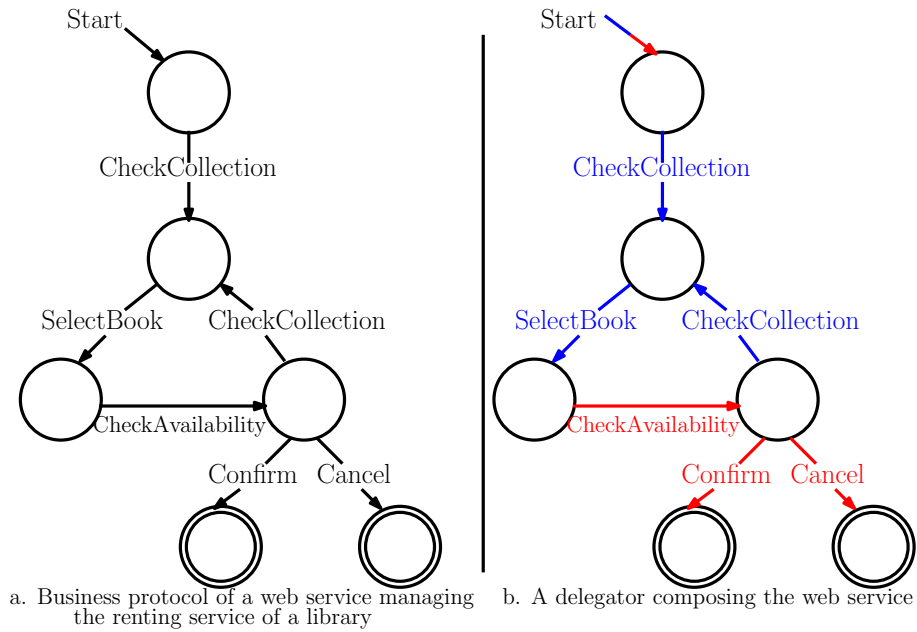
Start

CheckCollection

SelectBook

CheckCollection

CheckAvailability

Confirm

Cancel

a. Business protocol of a web service managing the renting service of a library

Start

CheckCollection

SelectBook

CheckCollection

CheckAvailability

Confirm

Cancel

b. A delegator composing the web service